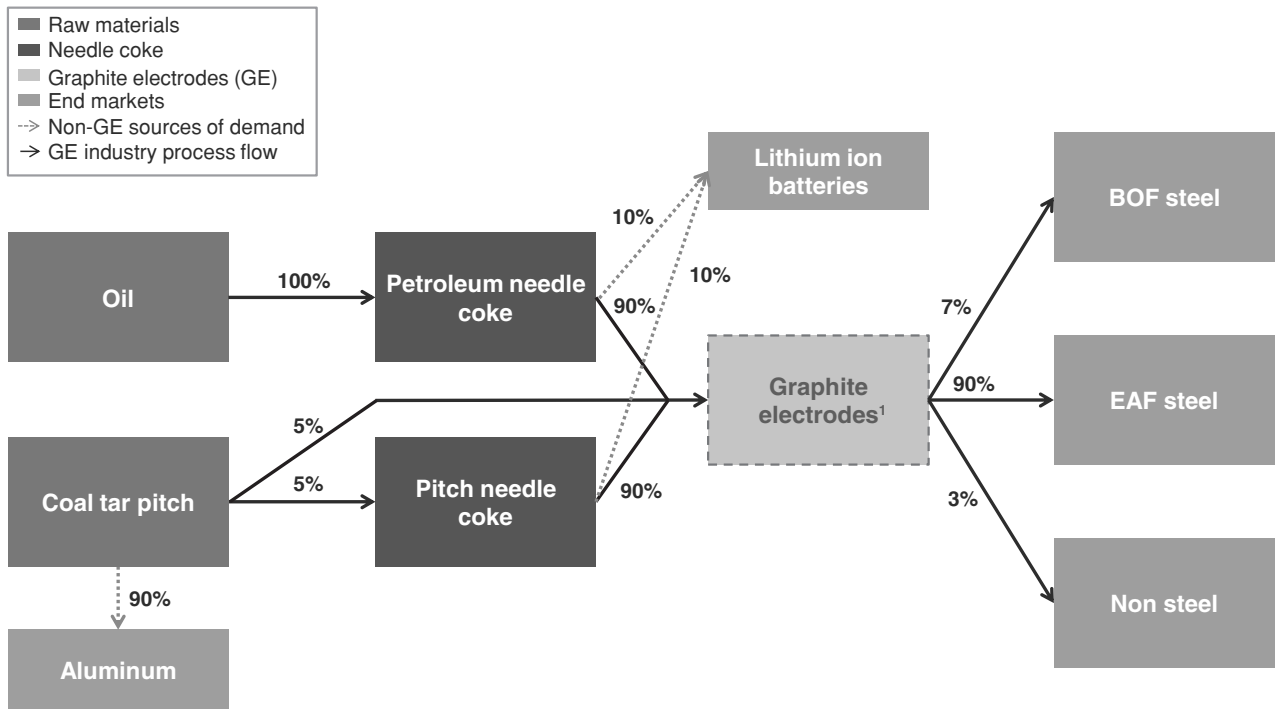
Raw materials
Needle coke
Graphite electrodes (GE)
End markets
Non-GE sources of demand
GE industry process flow

Lithium ion batteries

BOF steel

10%

Oil

100%

Petroleum needle coke

10%

90%

7%

Graphite electrodes$^1$

90%

EAF steel

5%

Coal tar pitch

5%

Pitch needle coke

90%

3%

Non steel

90%

Aluminum